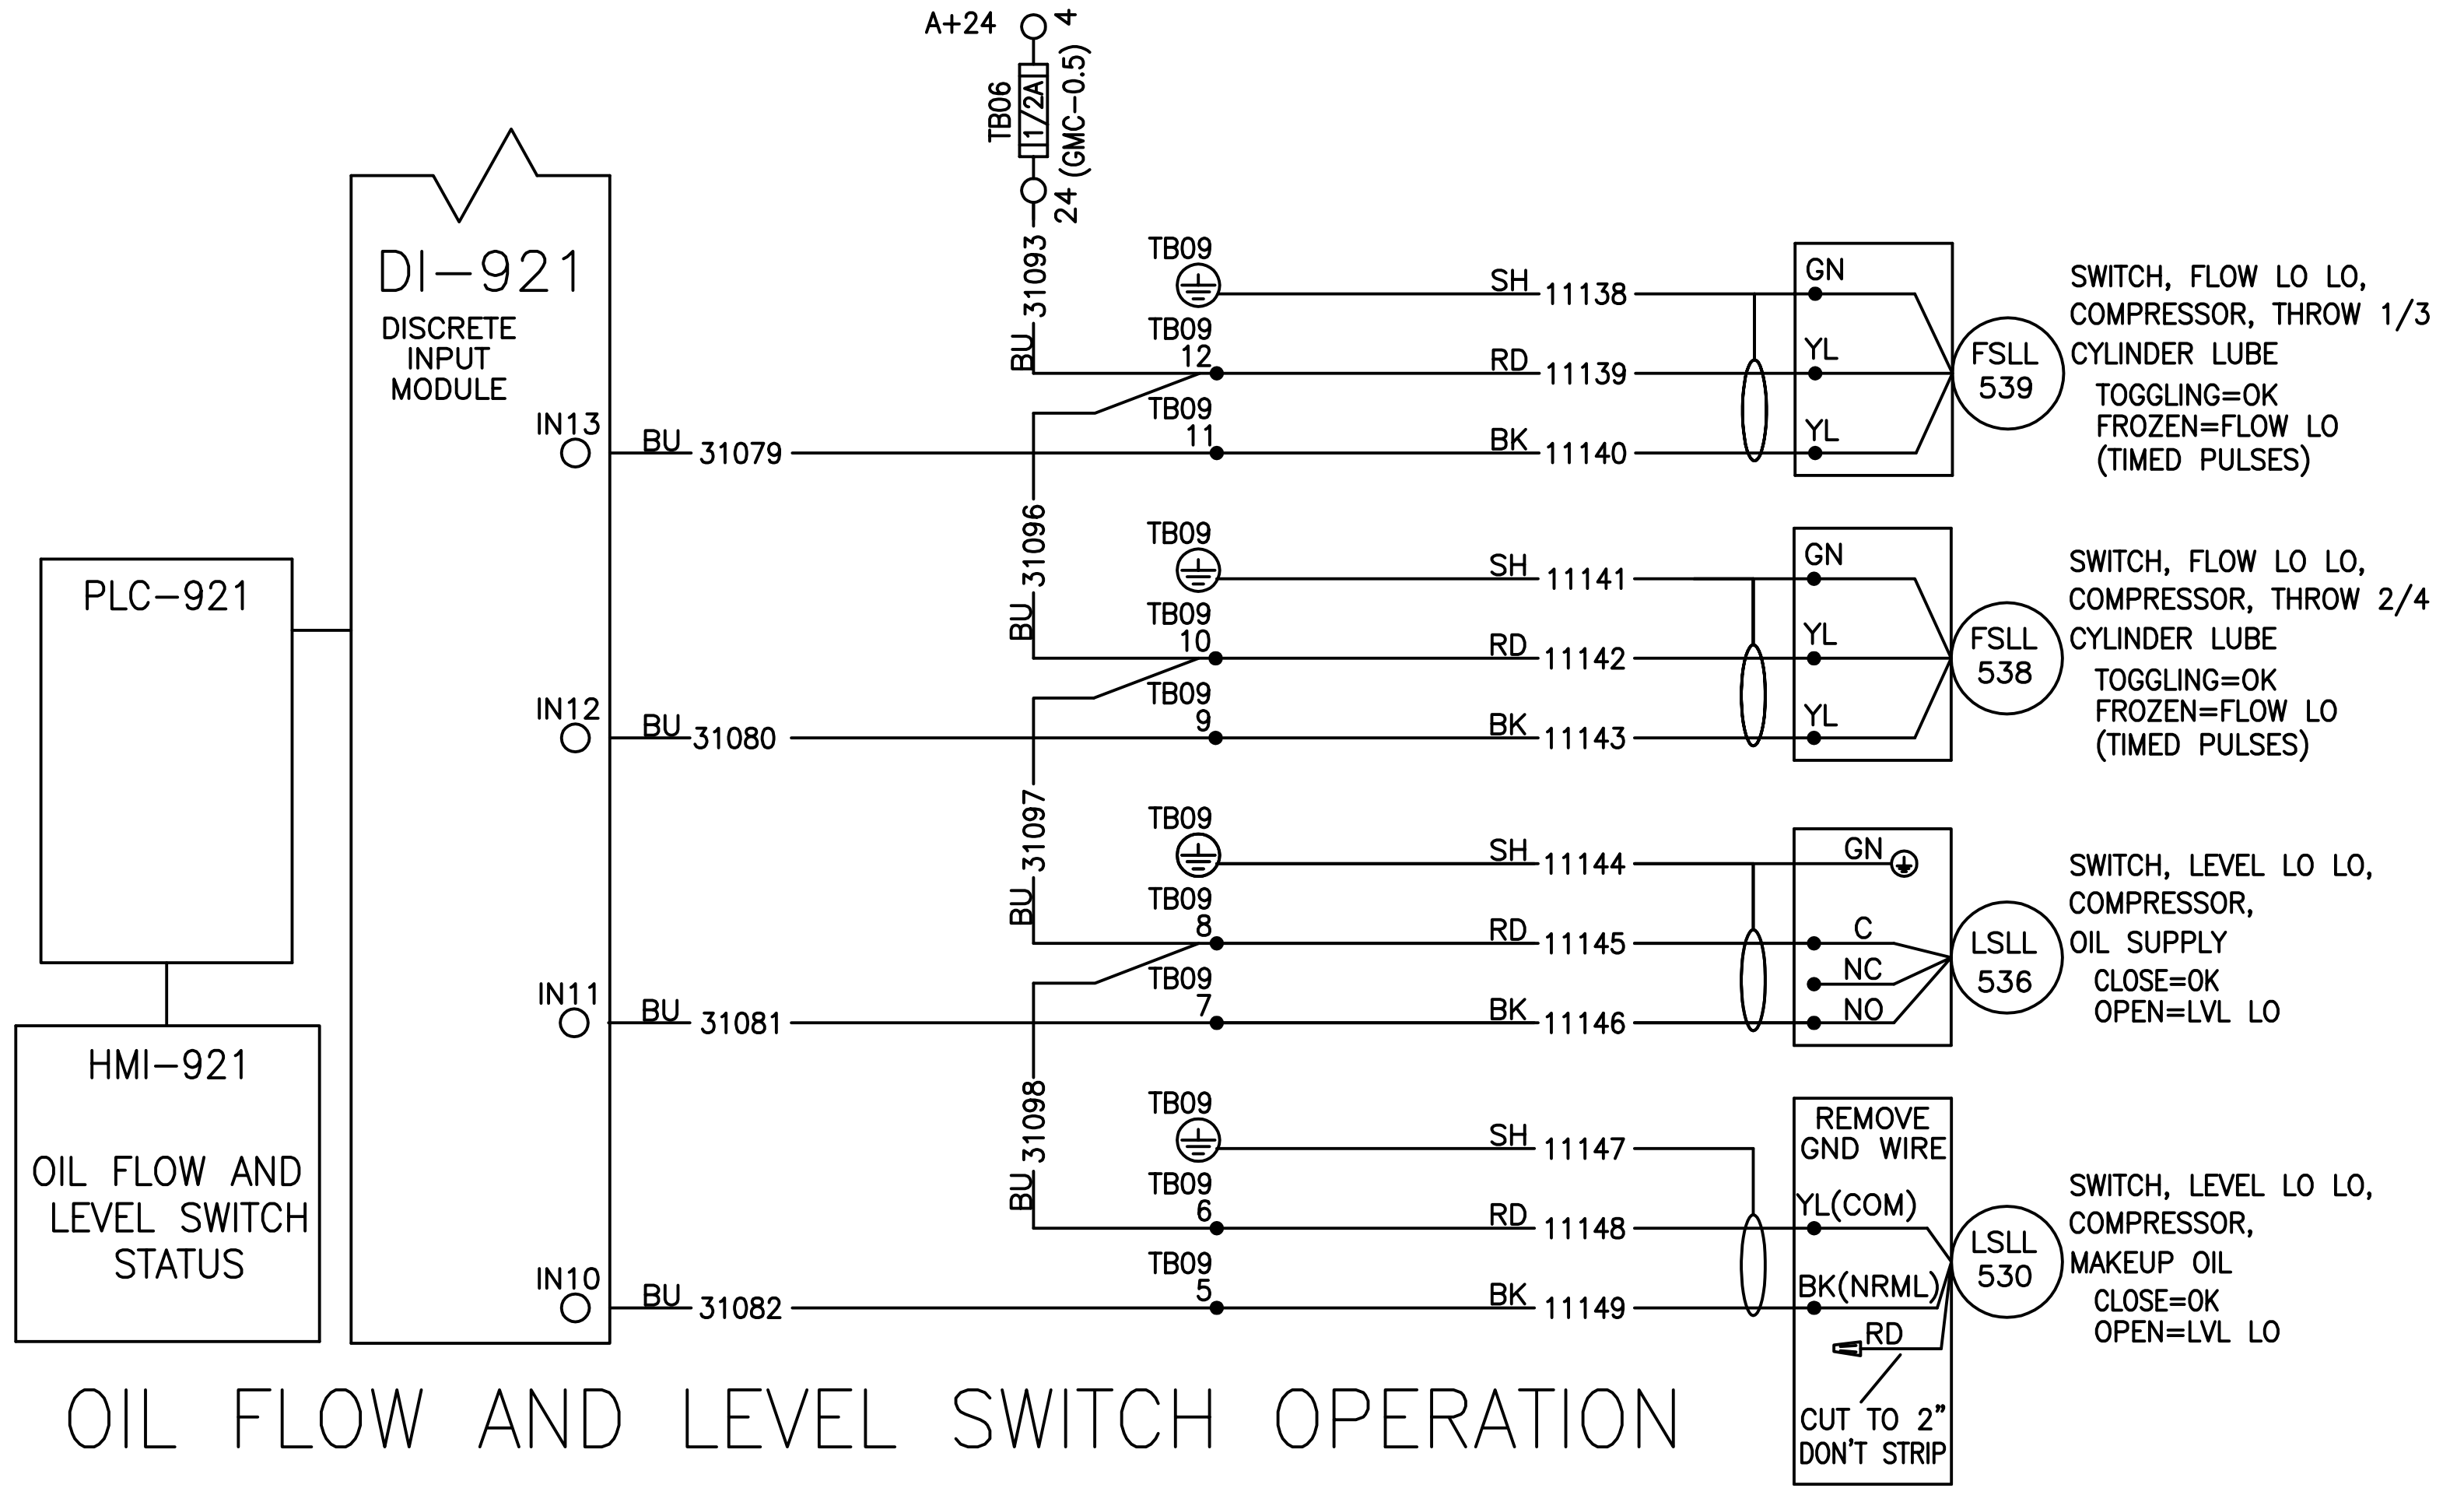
A+24
4
TB06
1/2A
(GMC-0.5)
24
31093
BU

DI-921
DISCRETE INPUT MODULE

PLC-921

HMI-921

OIL FLOW AND LEVEL SWITCH STATUS

IN13
BU 31079
TB09
TB09 12
TB09 11
SH 11138
RD 11139
BK 11140
GN
YL
YL
FSLL 539
SWITCH, FLOW LO LO, COMPRESSOR, THROW 1/3 CYLINDER LUBE
TOGGLING=OK
FROZEN=FLOW LO
(TIMED PULSES)

BU 31096
IN12
BU 31080
TB09
TB09 10
TB09 9
SH 11141
RD 11142
BK 11143
GN
YL
YL
FSLL 538
SWITCH, FLOW LO LO, COMPRESSOR, THROW 2/4 CYLINDER LUBE
TOGGLING=OK
FROZEN=FLOW LO
(TIMED PULSES)

BU 31097
IN11
BU 31081
TB09
TB09 8
TB09 7
SH 11144
RD 11145
BK 11146
GN
C
NC
NO
LSLL 536
SWITCH, LEVEL LO LO, COMPRESSOR, OIL SUPPLY
CLOSE=OK
OPEN=LVL LO

BU 31098
IN10
BU 31082
TB09
TB09 6
TB09 5
SH 11147
RD 11148
BK 11149
REMOVE GND WIRE
YL(COM)
BK(NRML)
RD
CUT TO 2" DON'T STRIP
LSLL 530
SWITCH, LEVEL LO LO, COMPRESSOR, MAKEUP OIL
CLOSE=OK
OPEN=LVL LO

OIL FLOW AND LEVEL SWITCH OPERATION